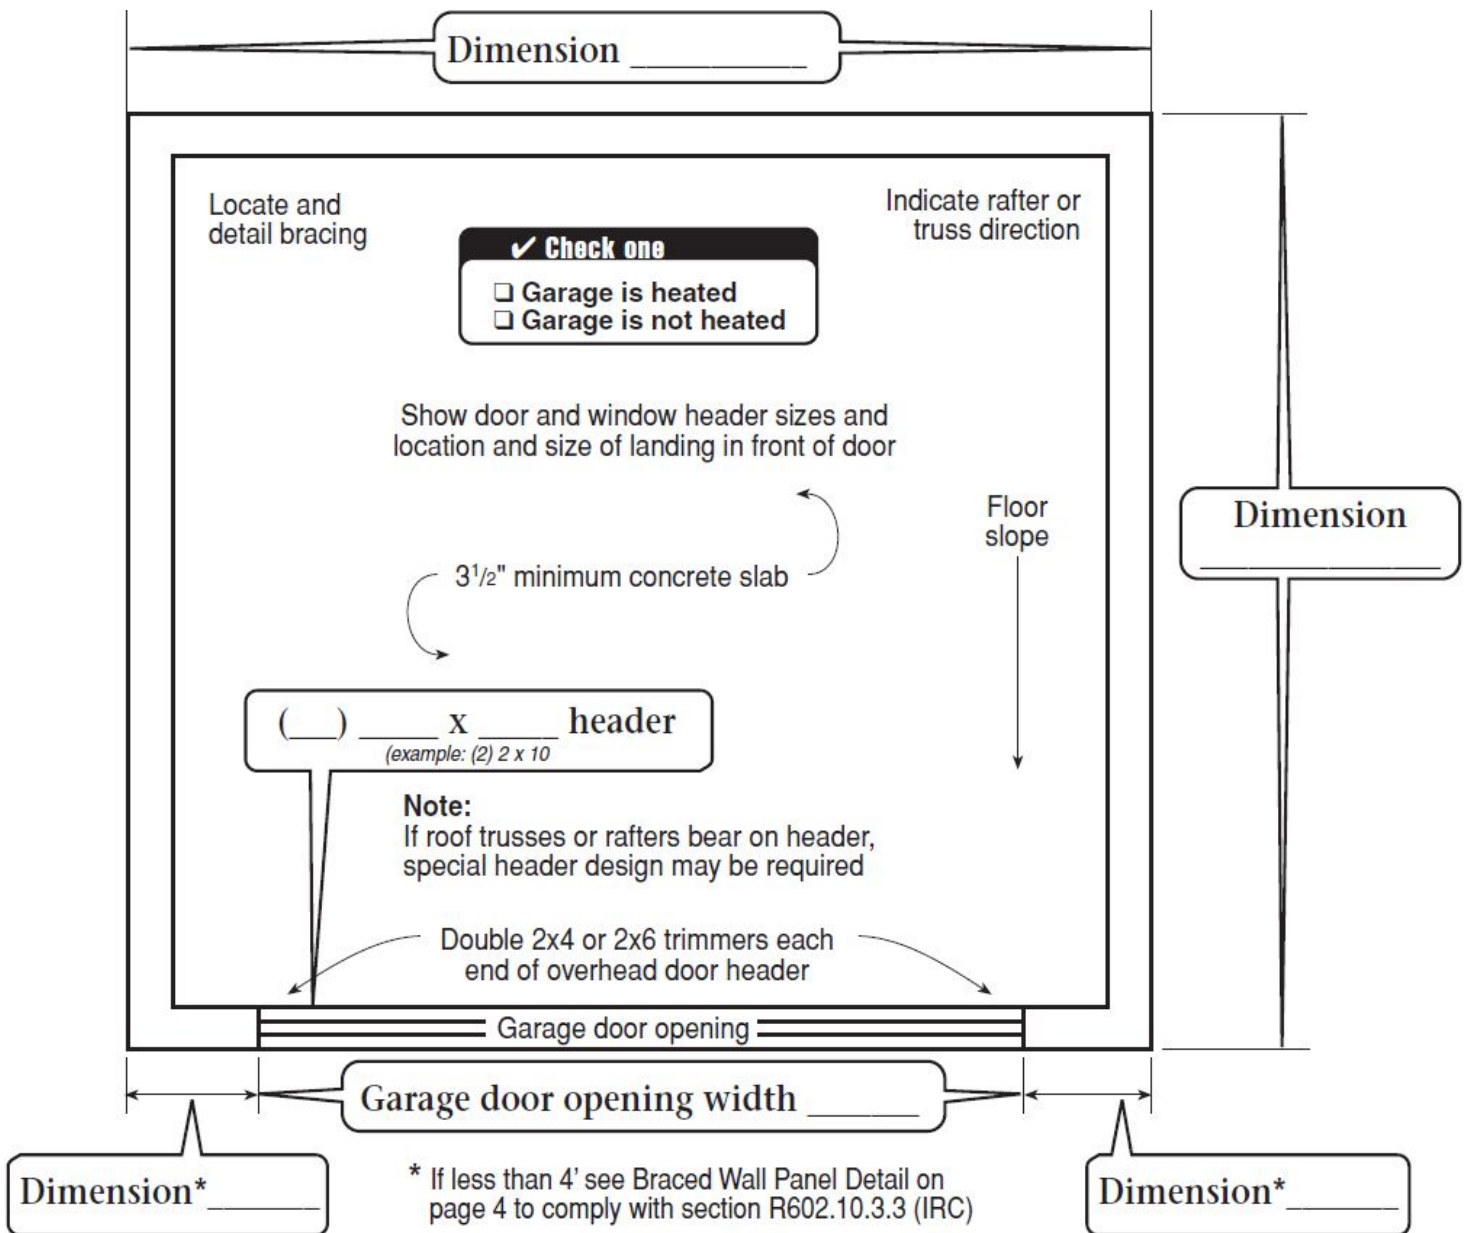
Dimension _________

Locate and detail bracing

✔ Check one
❑ Garage is heated
❑ Garage is not heated

Indicate rafter or truss direction

Dimension _________

Show door and window header sizes and location and size of landing in front of door

Floor slope

$3\frac{1}{2}$" minimum concrete slab

(__) ____ x ____ header
(example: (2) 2 x 10

Note:
If roof trusses or rafters bear on header, special header design may be required

Double 2x4 or 2x6 trimmers each end of overhead door header

Garage door opening

Garage door opening width _____

Dimension*_____

* If less than 4' see Braced Wall Panel Detail on page 4 to comply with section R602.10.3.3 (IRC)

Dimension*_____